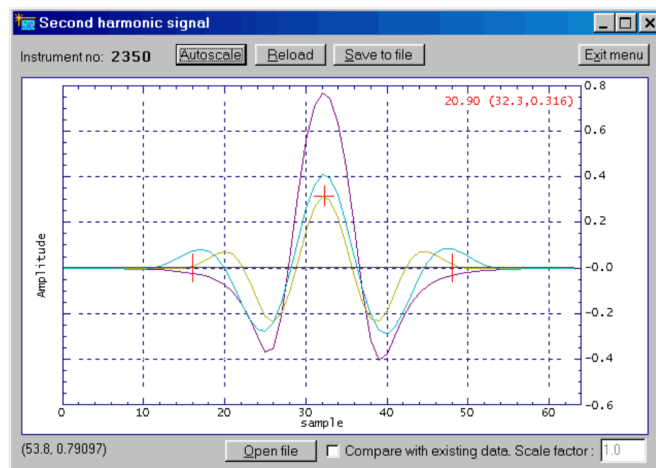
Second harmonic signal

Instrument no: 2350

Autoscale

Reload

Save to file

Exit menu

20.90 (32.3,0.316)

0.8

0.6

0.4

0.2

-0.0

-0.2

-0.4

-0.6

Amplitude

0

10

20

30

40

50

60

sample

(53.8, 0.79097)

Open file

Compare with existing data. Scale factor :

1.0